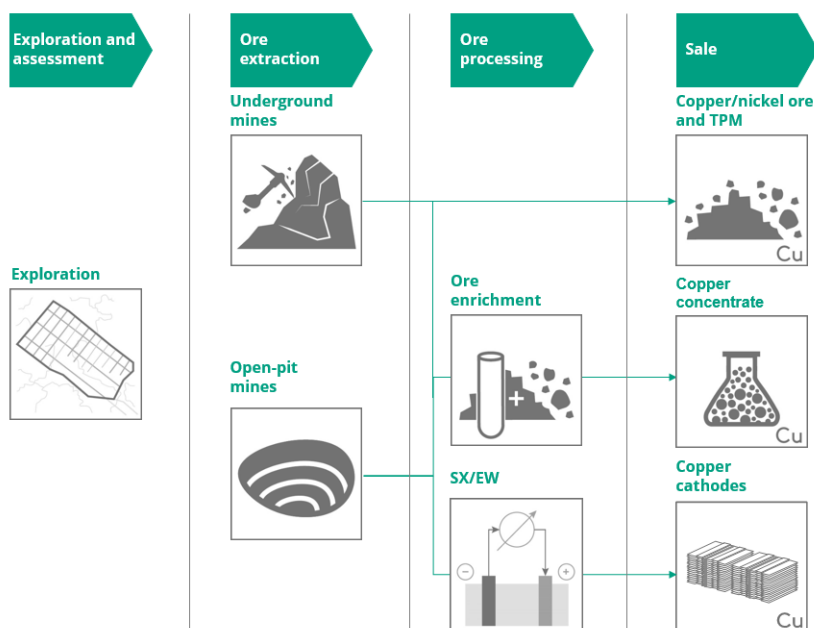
Exploration and assessment

Ore extraction

Ore processing

Sale

Underground mines

Copper/nickel ore and TPM

Cu

Exploration

Ore enrichment

Copper concentrate

Cu

Open-pit mines

SX/EW

Copper cathodes

Cu